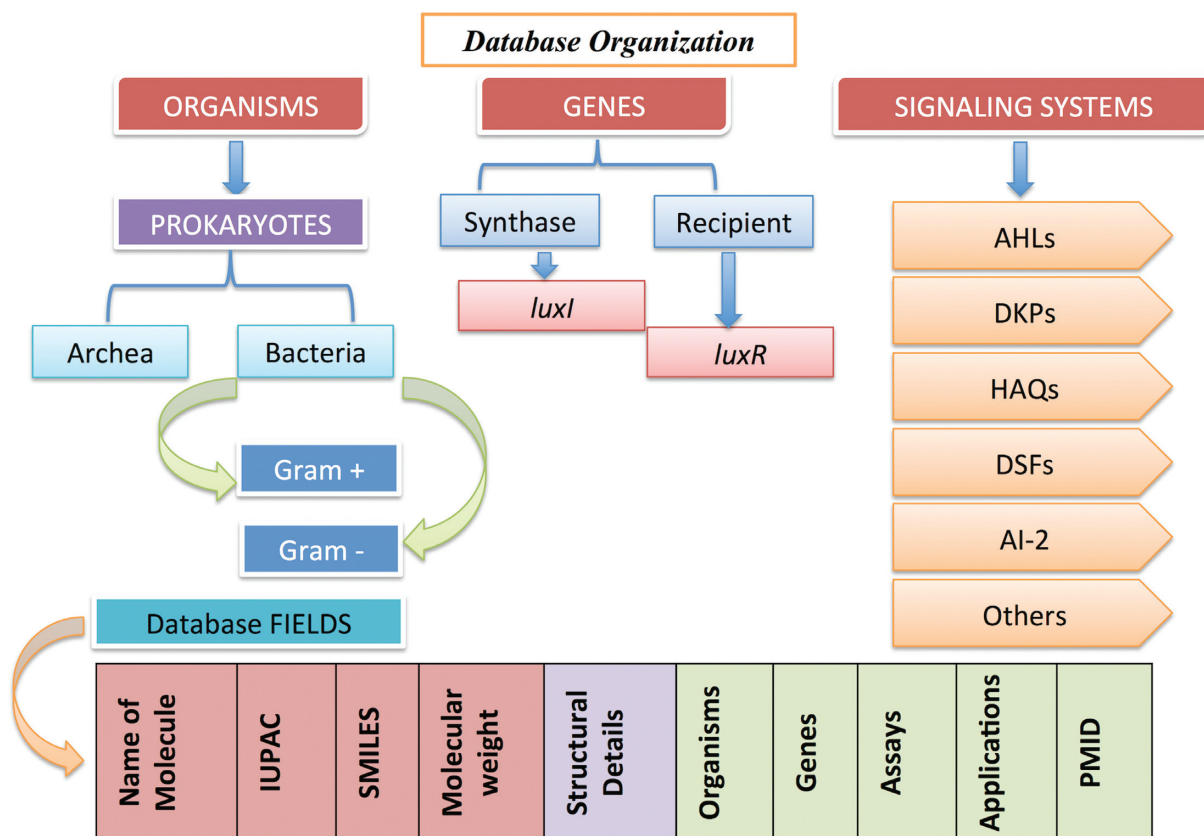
Database Organization

ORGANISMS

GENES

SIGNALING SYSTEMS

PROKARYOTES

Archea

Bacteria

Gram +

Gram -

Synthase

Recipient

luxI

luxR

AHLs

DKPs

HAQs

DSFs

AI-2

Others

Database FIELDS

| Name of Molecule | IUPAC | SMILES | Molecular weight | Structural Details | Organisms | Genes | Assays | Applications | PMID |
|---|---|---|---|---|---|---|---|---|---|